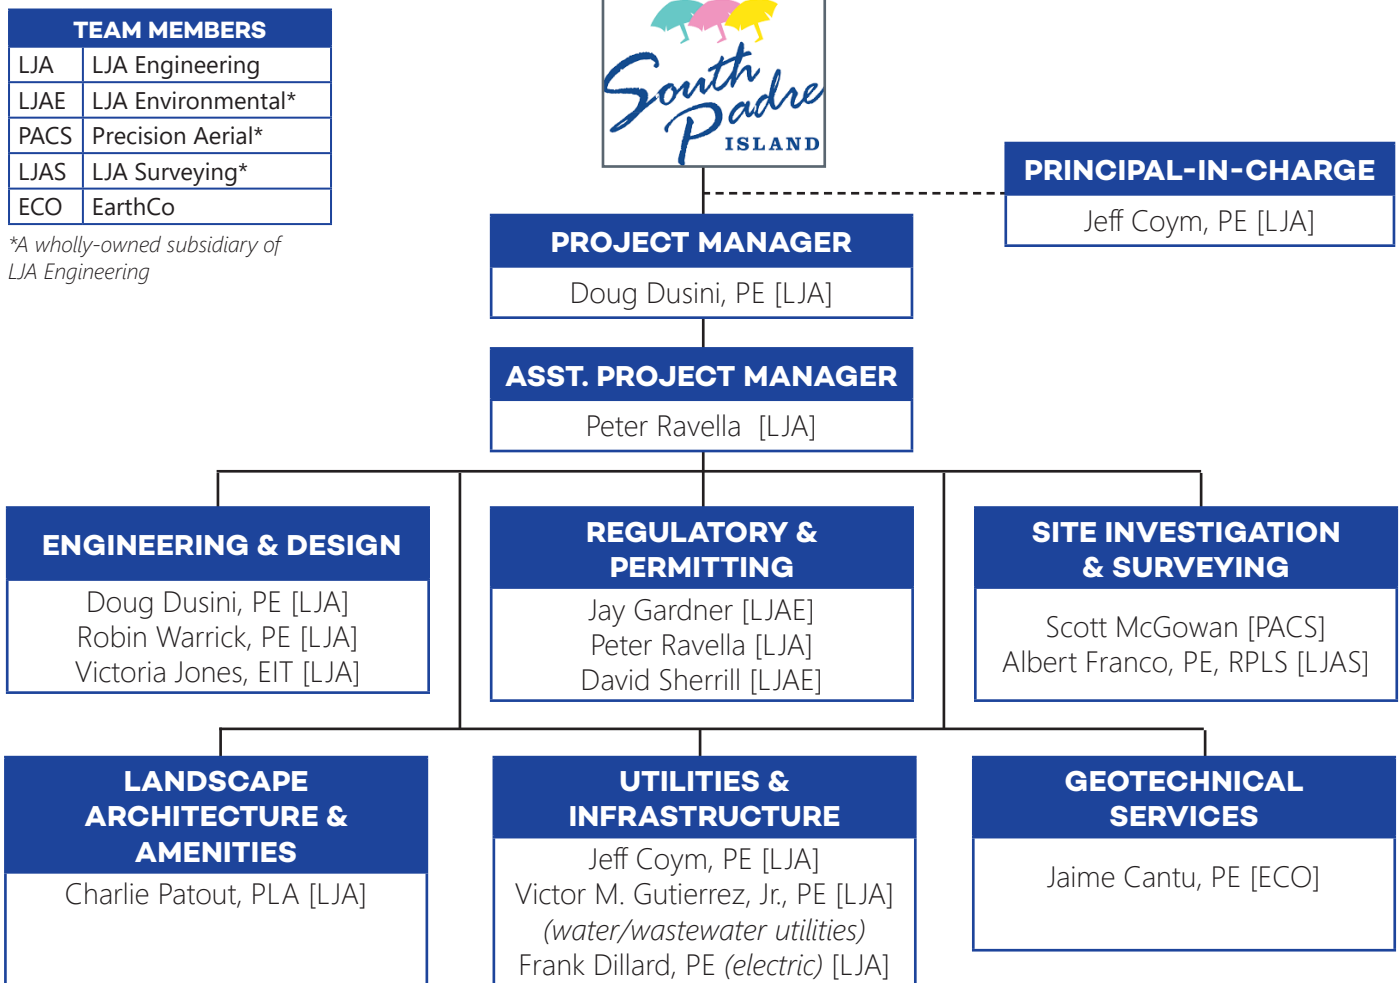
| TEAM MEMBERS | |
|---|---|
| LJA | LJA Engineering |
| LJAE | LJA Environmental* |
| PACS | Precision Aerial* |
| LJAS | LJA Surveying* |
| ECO | EarthCo |

*A wholly-owned subsidiary of LJA Engineering

South Padre ISLAND

PRINCIPAL-IN-CHARGE
Jeff Coym, PE [LJA]

PROJECT MANAGER
Doug Dusini, PE [LJA]

ASST. PROJECT MANAGER
Peter Ravella [LJA]

ENGINEERING & DESIGN
Doug Dusini, PE [LJA]
Robin Warrick, PE [LJA]
Victoria Jones, EIT [LJA]

REGULATORY & PERMITTING
Jay Gardner [LJAE]
Peter Ravella [LJA]
David Sherrill [LJAE]

SITE INVESTIGATION & SURVEYING
Scott McGowan [PACS]
Albert Franco, PE, RPLS [LJAS]

LANDSCAPE ARCHITECTURE & AMENITIES
Charlie Patout, PLA [LJA]

UTILITIES & INFRASTRUCTURE
Jeff Coym, PE [LJA]
Victor M. Gutierrez, Jr., PE [LJA]
(water/wastewater utilities)
Frank Dillard, PE (electric) [LJA]

GEOTECHNICAL SERVICES
Jaime Cantu, PE [ECO]